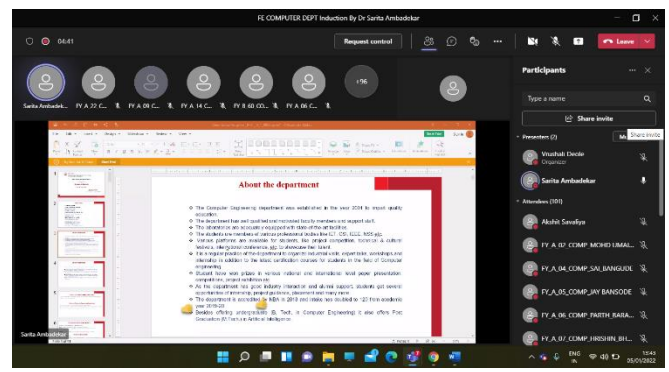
FE COMPUTER DEPT Induction By Dr Sarita Ambadekar

04:41

Request control

Leave

Sarita Ambadekar

FY A 22 C...

FY A 09 C...

FY A 14 C...

FY B 60 CO...

FY A 06 C...

+96

Participants

Type a name

Share invite

Presenters (2)

Share invite

Vrushali Deole
Organizer

Sarita Ambadekar

Attendees (101)

Akshit Savaliya

FY_A_02_COMP_MOHD UMAI...

FY_A_04_COMP_SAI_BANGUDE

FY_A_05_COMP_JAY BANSODE

FY_A_06_COMP_PARTH_BARA...

FY_A_07_COMP_HRISHIN_BH...

About the department

The Computer Engineering department was established in the year 2014 to impart quality education.

The department has well qualified and motivated faculty members and support staff.

The laboratories are adequately equipped with state-of-the-art facilities.

The students are members of various professional bodies like ICT, CSI, IEEE, NSS etc.

Various platforms are available for students like project competition, technical & cultural festivals, inter-college conferences etc to showcase their talent.

It is a regular practice of the department to organize industrial visits, expert talks, workshops and internship in addition to the latest publication courses for students in the field of Computer Engineering.

Student have won prizes in various national and international level paper presentation competitions, project exhibition etc.

As the department has good industry interaction and alumni support, students get several opportunities of internship, project guidance, placement and many more.

The department is accredited by NBA in 2018 and intake was doubled to 120 from academic year 2019-20.

Besides offering undergraduate (B. Tech.) in Computer Engineering it also offers Post Graduation (M.Tech.) in Artificial Intelligence.

Sarita Ambadekar

ENG IN

15:43
05/01/2022